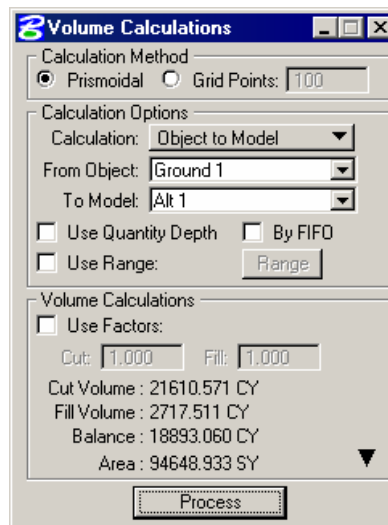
Volume Calculations

Calculation Method
Prismoidal Grid Points: 100

Calculation Options
Calculation: Object to Model
From Object: Ground 1
To Model: Alt 1
Use Quantity Depth By FIFO
Use Range: Range

Volume Calculations
Use Factors:
Cut: 1.000 Fill: 1.000
Cut Volume : 21610.571 CY
Fill Volume : 2717.511 CY
Balance : 18893.060 CY
Area : 94648.933 SY

Process